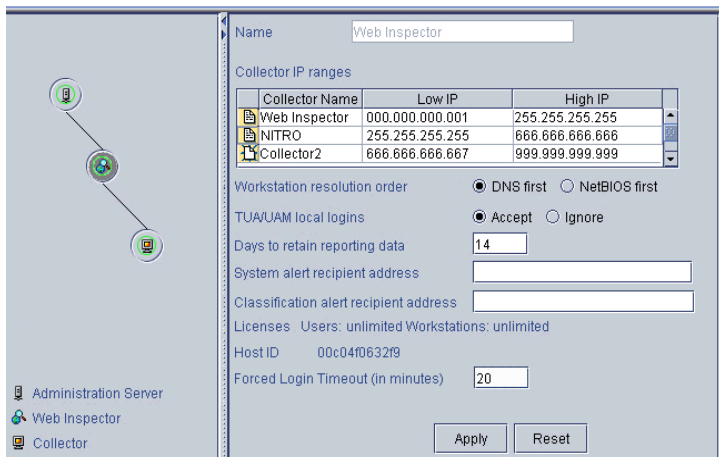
Name Web Inspector

Collector IP ranges

| Collector Name | Low IP | High IP |
|---|---|---|
| Web Inspector | 000.000.000.001 | 255.255.255.255 |
| NITRO | 255.255.255.255 | 666.666.666.666 |
| Collector2 | 666.666.666.667 | 999.999.999.999 |

Workstation resolution order ● DNS first ○ NetBIOS first

TUA/UAM local logins ● Accept ○ Ignore

Days to retain reporting data 14

System alert recipient address

Classification alert recipient address

Licenses Users: unlimited Workstations: unlimited

Host ID 00c04f0632f9

Forced Login Timeout (in minutes) 20

Apply Reset

Administration Server
Web Inspector
Collector